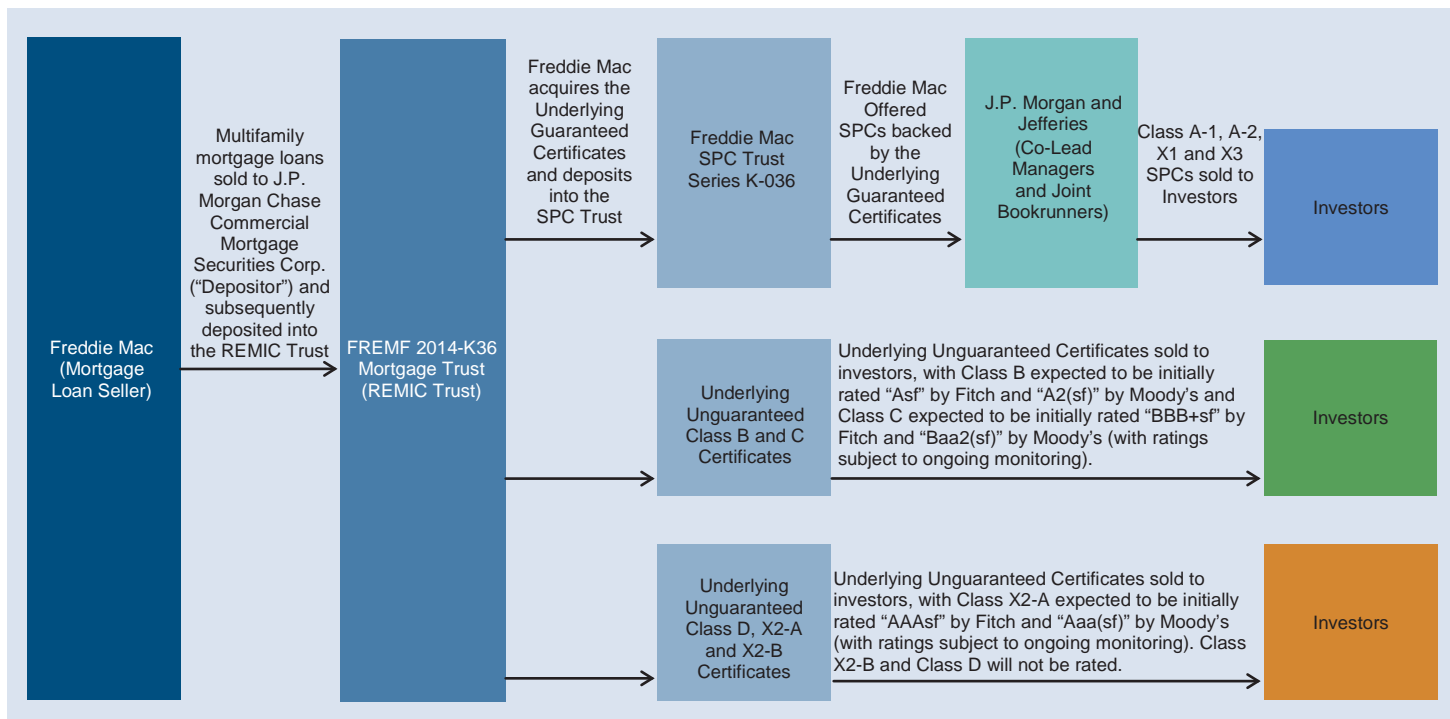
Freddie Mac (Mortgage Loan Seller)

Multifamily mortgage loans sold to J.P. Morgan Chase Commercial Mortgage Securities Corp. ("Depositor") and subsequently deposited into the REMIC Trust

FREMF 2014-K36 Mortgage Trust (REMIC Trust)

Freddie Mac acquires the Underlying Guaranteed Certificates and deposits into the SPC Trust

Freddie Mac SPC Trust Series K-036

Freddie Mac Offered SPCs backed by the Underlying Guaranteed Certificates

J.P. Morgan and Jefferies (Co-Lead Managers and Joint Bookrunners)

Class A-1, A-2, X1 and X3 SPCs sold to Investors

Investors

Underlying Unguaranteed Class B and C Certificates

Underlying Unguaranteed Certificates sold to investors, with Class B expected to be initially rated "Asf" by Fitch and "A2(sf)" by Moody's and Class C expected to be initially rated "BBB+sf" by Fitch and "Baa2(sf)" by Moody's (with ratings subject to ongoing monitoring).

Investors

Underlying Unguaranteed Class D, X2-A and X2-B Certificates

Underlying Unguaranteed Certificates sold to investors, with Class X2-A expected to be initially rated "AAAsf" by Fitch and "Aaa(sf)" by Moody's (with ratings subject to ongoing monitoring). Class X2-B and Class D will not be rated.

Investors